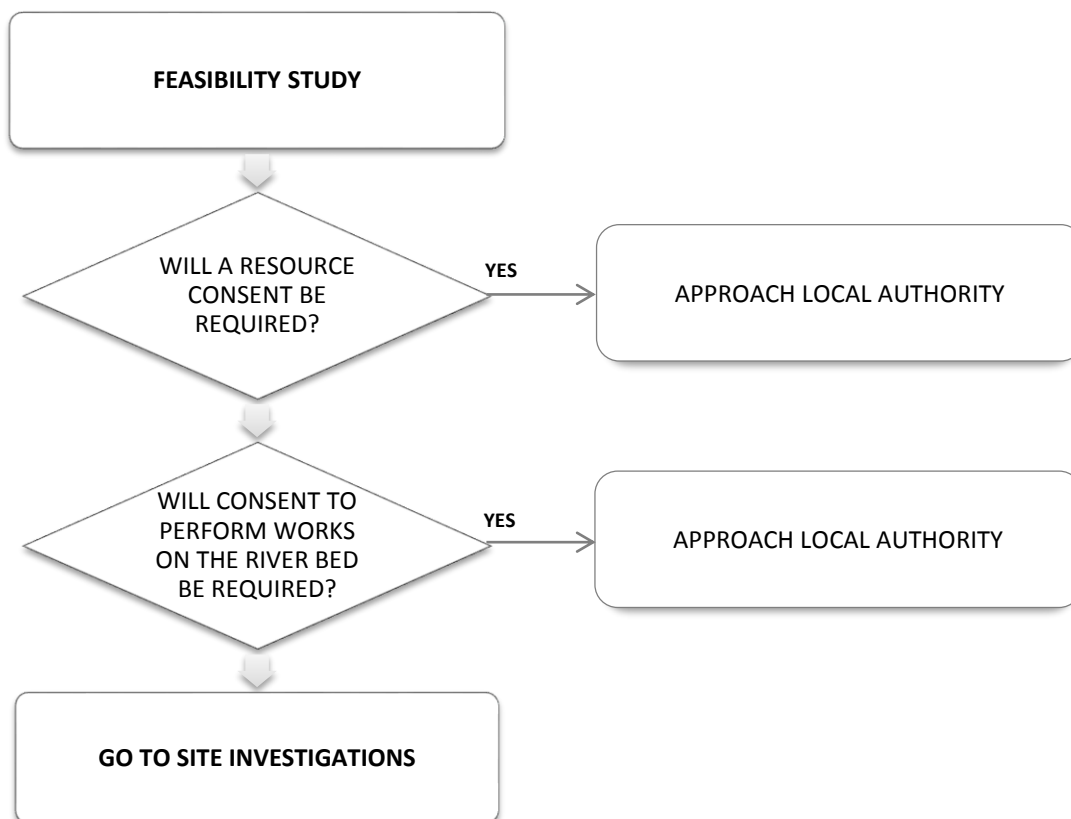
FEASIBILITY STUDY

WILL A RESOURCE CONSENT BE REQUIRED?

YES

APPROACH LOCAL AUTHORITY

WILL CONSENT TO PERFORM WORKS ON THE RIVER BED BE REQUIRED?

YES

APPROACH LOCAL AUTHORITY

GO TO SITE INVESTIGATIONS